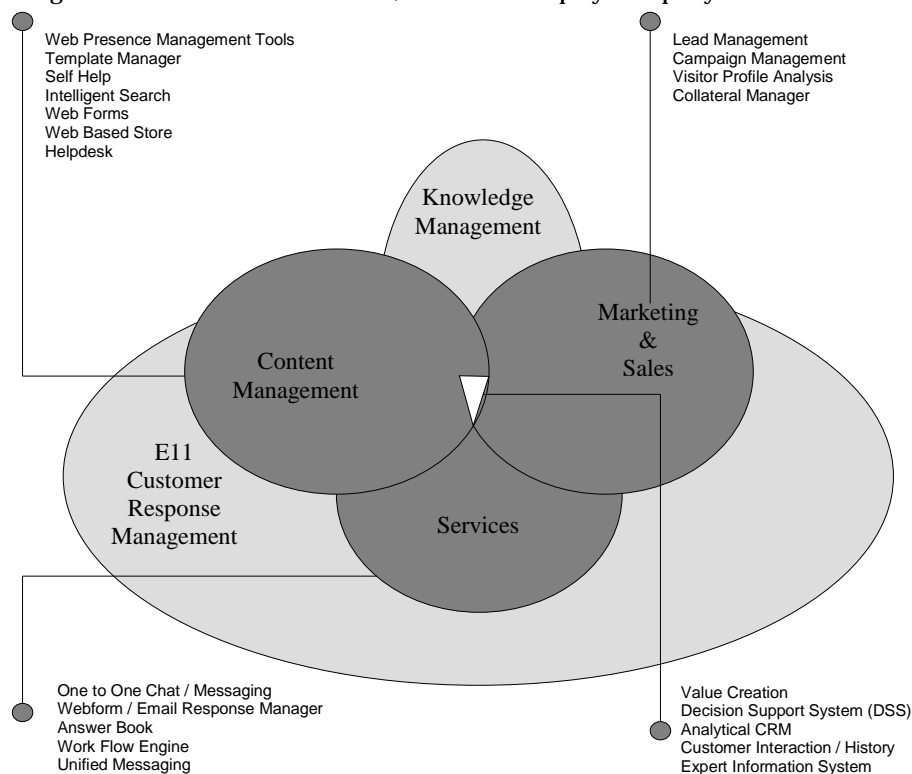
Web Presence Management Tools
Template Manager
Self Help
Intelligent Search
Web Forms
Web Based Store
Helpdesk

Lead Management
Campaign Management
Visitor Profile Analysis
Collateral Manager

Knowledge Management

Marketing & Sales

Content Management

E11 Customer Response Management

Services

One to One Chat / Messaging
Webform / Email Response Manager
Answer Book
Work Flow Engine
Unified Messaging

Value Creation
Decision Support System (DSS)
Analytical CRM
Customer Interaction / History
Expert Information System